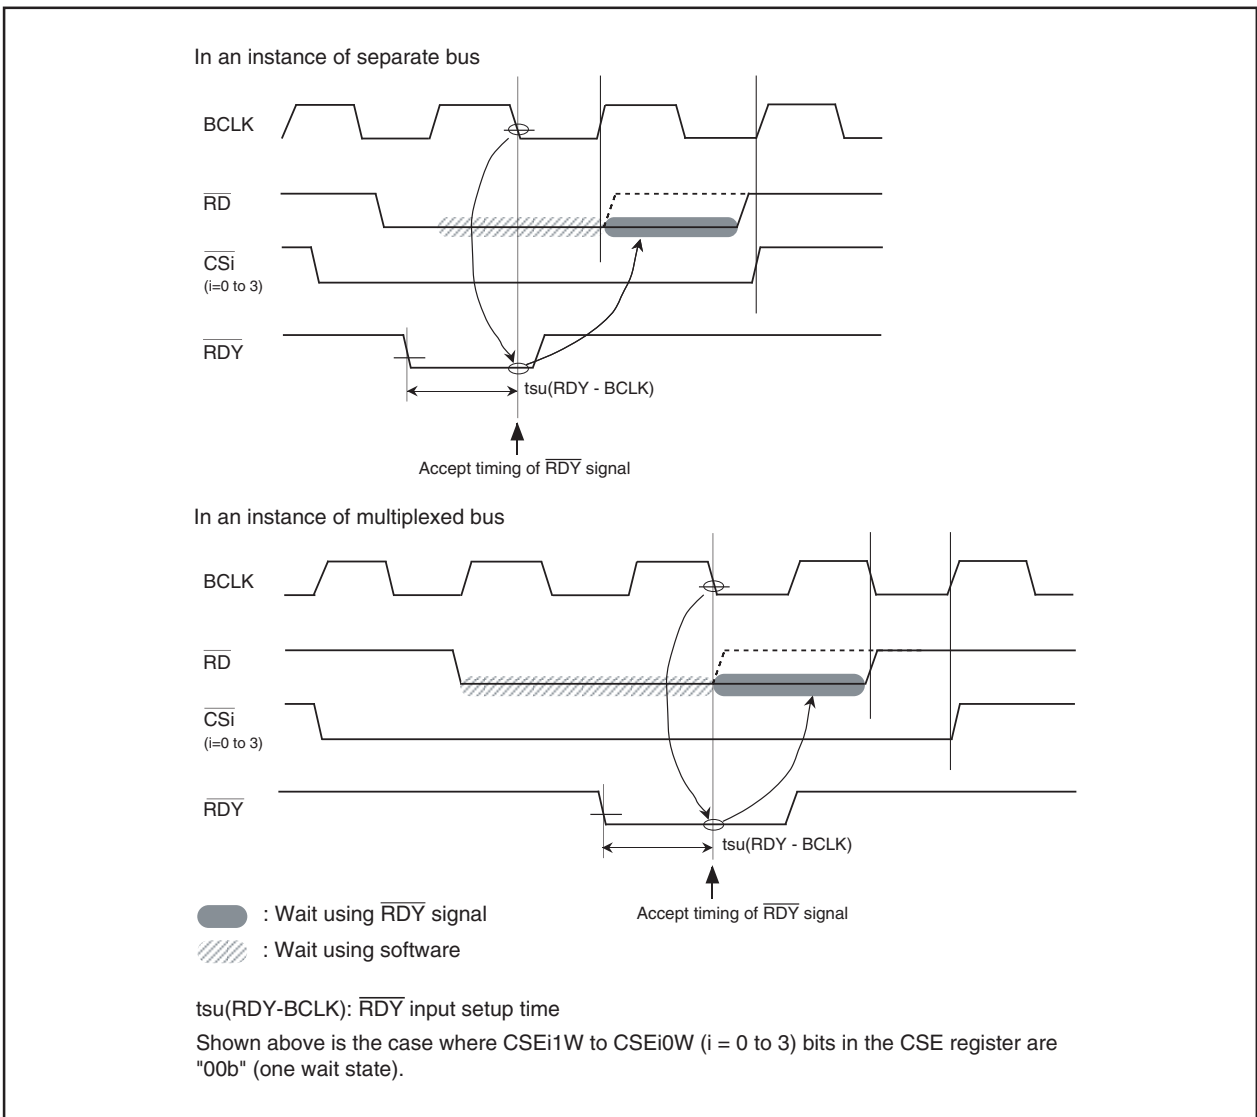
In an instance of separate bus

BCLK

$\overline{RD}$

$\overline{CSi}$
(i=0 to 3)

$\overline{RDY}$

tsu(RDY - BCLK)

Accept timing of $\overline{RDY}$ signal

In an instance of multiplexed bus

BCLK

$\overline{RD}$

$\overline{CSi}$
(i=0 to 3)

$\overline{RDY}$

tsu(RDY - BCLK)

: Wait using $\overline{RDY}$ signal

: Wait using software

Accept timing of $\overline{RDY}$ signal

tsu(RDY-BCLK): $\overline{RDY}$ input setup time

Shown above is the case where CSEi1W to CSEi0W (i = 0 to 3) bits in the CSE register are "00b" (one wait state).